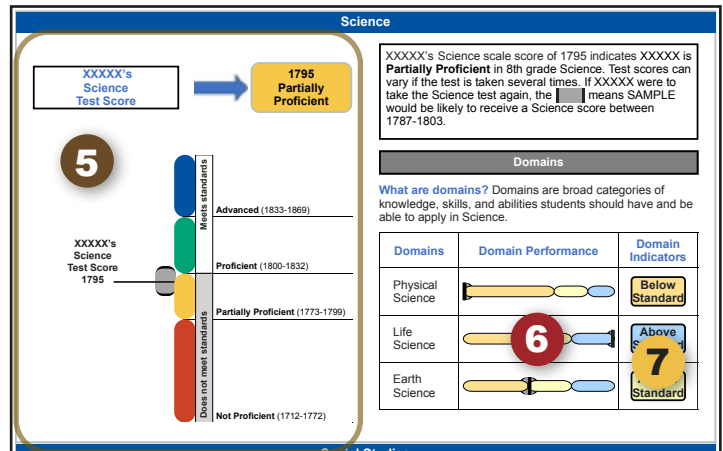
Science

XXXXX's Science Test Score

1795 Partially Proficient

5

Meets standards

Advanced (1833-1869)

Proficient (1800-1832)

XXXXX's Science Test Score 1795

Partially Proficient (1773-1799)

Does not meet standards

Not Proficient (1712-1772)

XXXXX's Science scale score of 1795 indicates XXXXX is **Partially Proficient** in 8th grade Science. Test scores can vary if the test is taken several times. If XXXXX were to take the Science test again, the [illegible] means SAMPLE would be likely to receive a Science score between 1787-1803.

Domains

**What are domains?** Domains are broad categories of knowledge, skills, and abilities students should have and be able to apply in Science.

| Domains | Domain Performance | Domain Indicators |
|---|---|---|
| Physical Science | | Below Standard |
| Life Science | 6 | Above Standard |
| Earth Science | | 7 Standard |

Social Studies